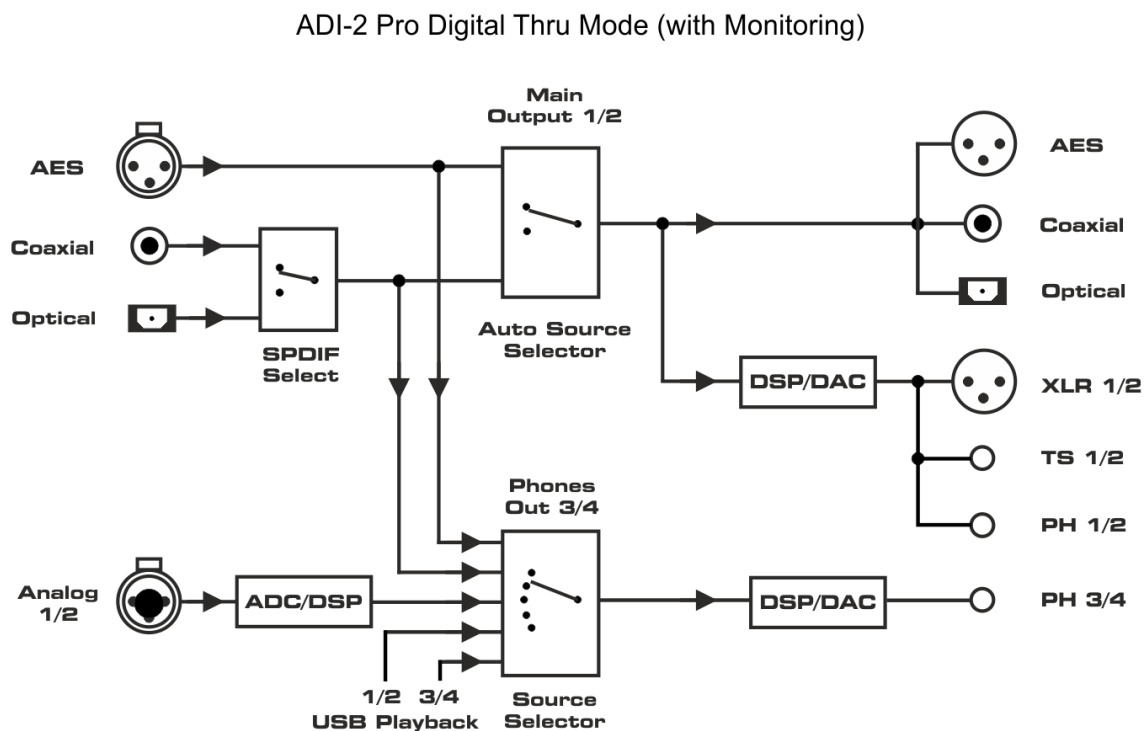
ADI-2 Pro Digital Thru Mode (with Monitoring)

AES

Coaxial

Optical

SPDIF Select

Main Output 1/2

Auto Source Selector

AES

Coaxial

Optical

DSP/DAC

XLR 1/2

TS 1/2

PH 1/2

Phones Out 3/4

Analog 1/2

ADC/DSP

DSP/DAC

PH 3/4

1/2 3/4
USB Playback

Source Selector